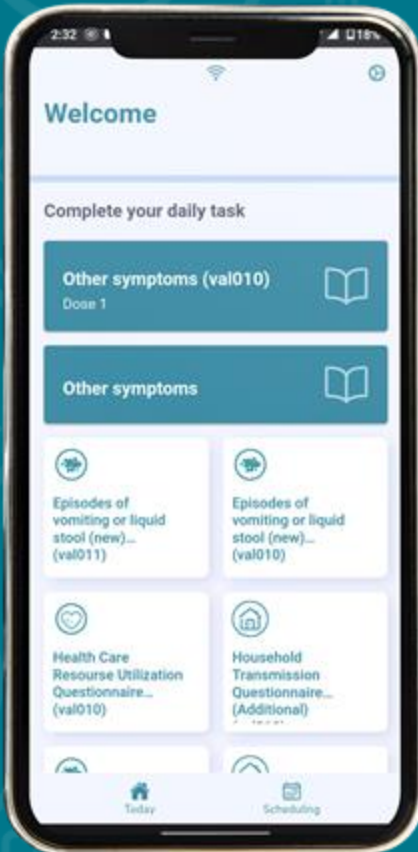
2:32

18%

Welcome

Complete your daily task

Other symptoms (val010)
Dose 1

Other symptoms

Episodes of vomiting or liquid stool (new)... (val011)

Episodes of vomiting or liquid stool (new)... (val010)

Health Care Resourse Utilization Questionnaire... (val010)

Household Transmission Questionnaire... (Additional)

Today

Scheduling